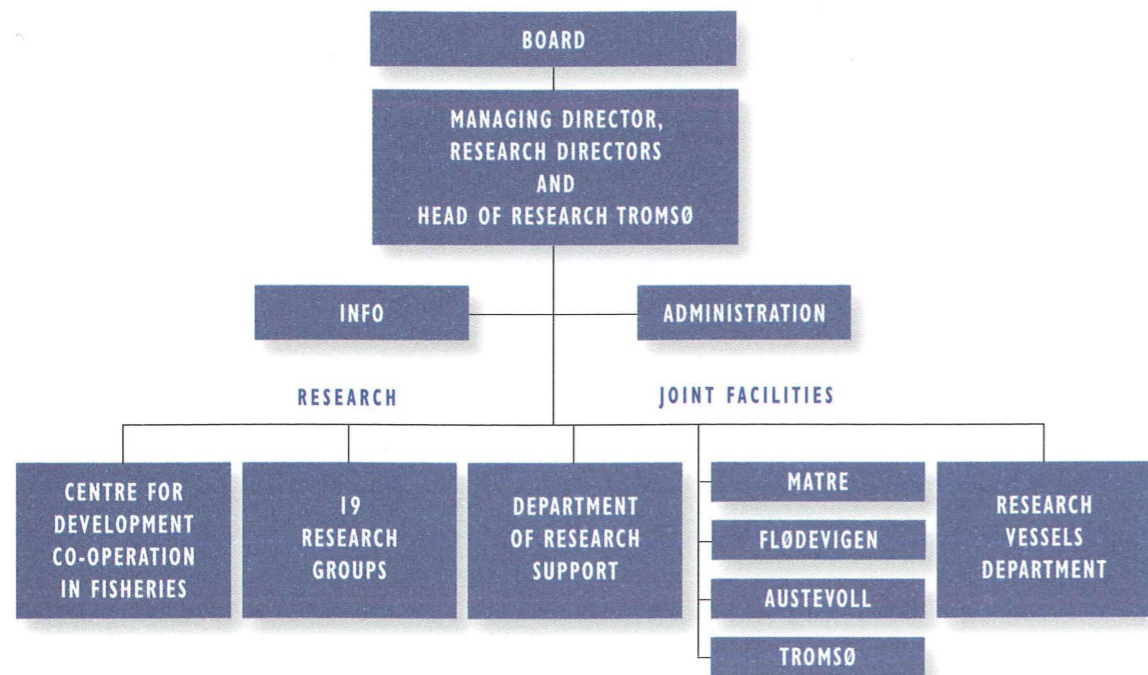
BOARD

MANAGING DIRECTOR, RESEARCH DIRECTORS AND HEAD OF RESEARCH TROMSØ

INFO

ADMINISTRATION

RESEARCH

JOINT FACILITIES

CENTRE FOR DEVELOPMENT CO-OPERATION IN FISHERIES

19 RESEARCH GROUPS

DEPARTMENT OF RESEARCH SUPPORT

MATRE

FLØDEVIGEN

AUSTEVOLL

TROMSØ

RESEARCH VESSELS DEPARTMENT